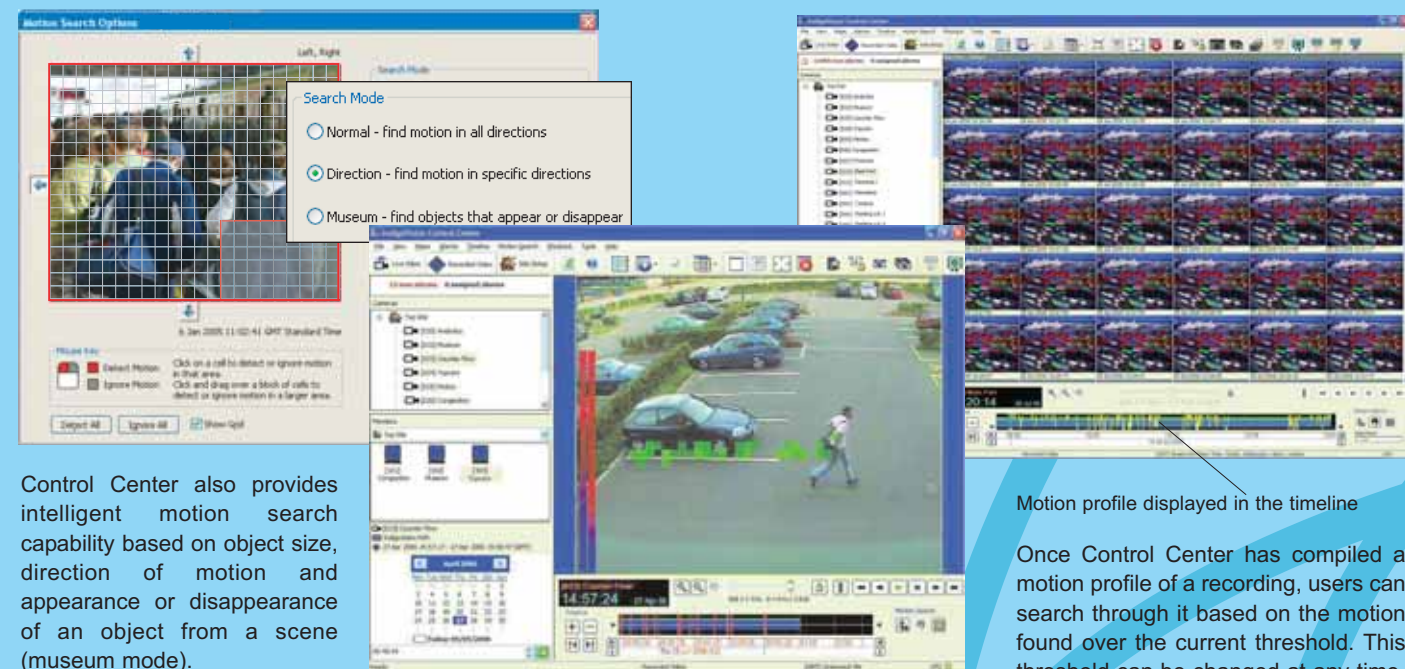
Motion Search Options

Left, Right

Search Mode

Search Mode

Normal - find motion in all directions

Direction - find motion in specific directions

Museum - find objects that appear or disappear

6 Jan 2005 11:02:41 GMT Standard Time

Mouse key

Detect Motion

Ignore Motion

Click on a cell to detect or ignore motion in that area.

Click and drag over a block of cells to detect or ignore motion in a larger area.

Detect All

Ignore All

Show Grid

Live Video

Recorded Video

Site Setup

Cameras

Top Site

14:57:24

20:14

Control Center also provides intelligent motion search capability based on object size, direction of motion and appearance or disappearance of an object from a scene (museum mode).

Motion profile displayed in the timeline

Once Control Center has compiled a motion profile of a recording, users can search through it based on the motion found over the current threshold. This threshold can be changed at any time